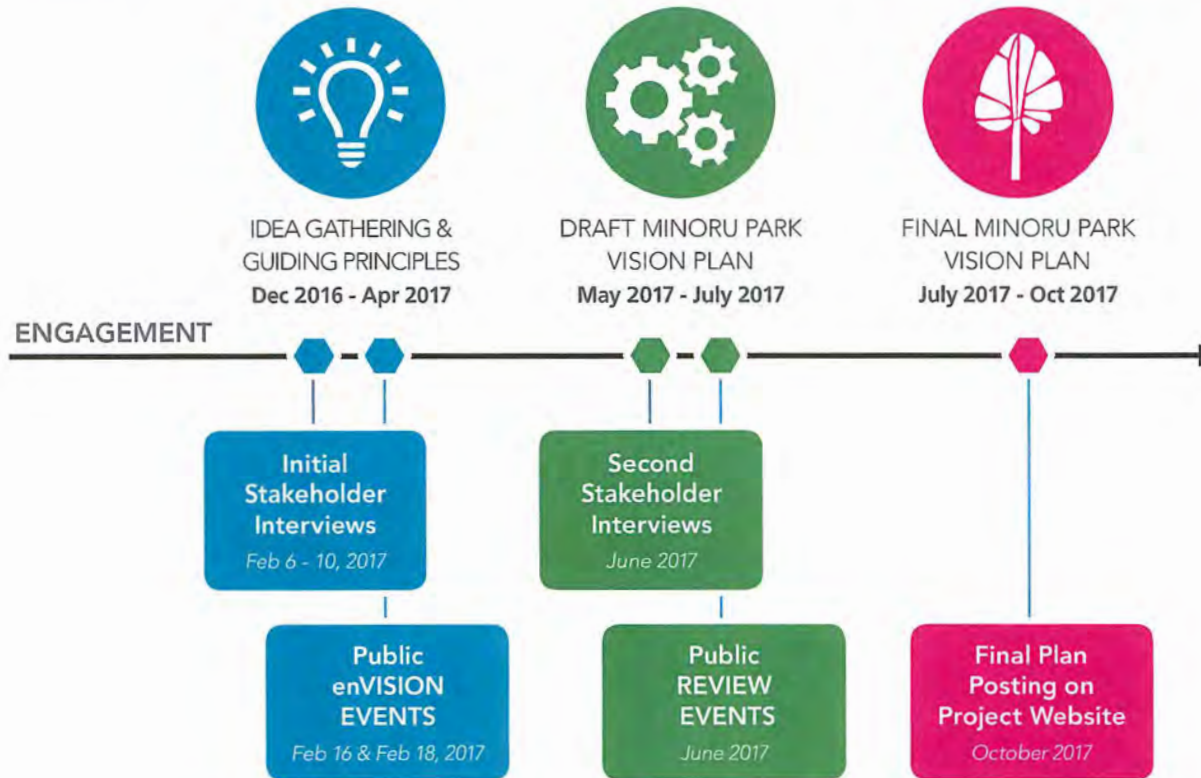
IDEA GATHERING & GUIDING PRINCIPLES
Dec 2016 - Apr 2017

DRAFT MINORU PARK VISION PLAN
May 2017 - July 2017

FINAL MINORU PARK VISION PLAN
July 2017 - Oct 2017

ENGAGEMENT

Initial Stakeholder Interviews
Feb 6 - 10, 2017

Public enVISION EVENTS
Feb 16 & Feb 18, 2017

Second Stakeholder Interviews
June 2017

Public REVIEW EVENTS
June 2017

Final Plan Posting on Project Website
October 2017